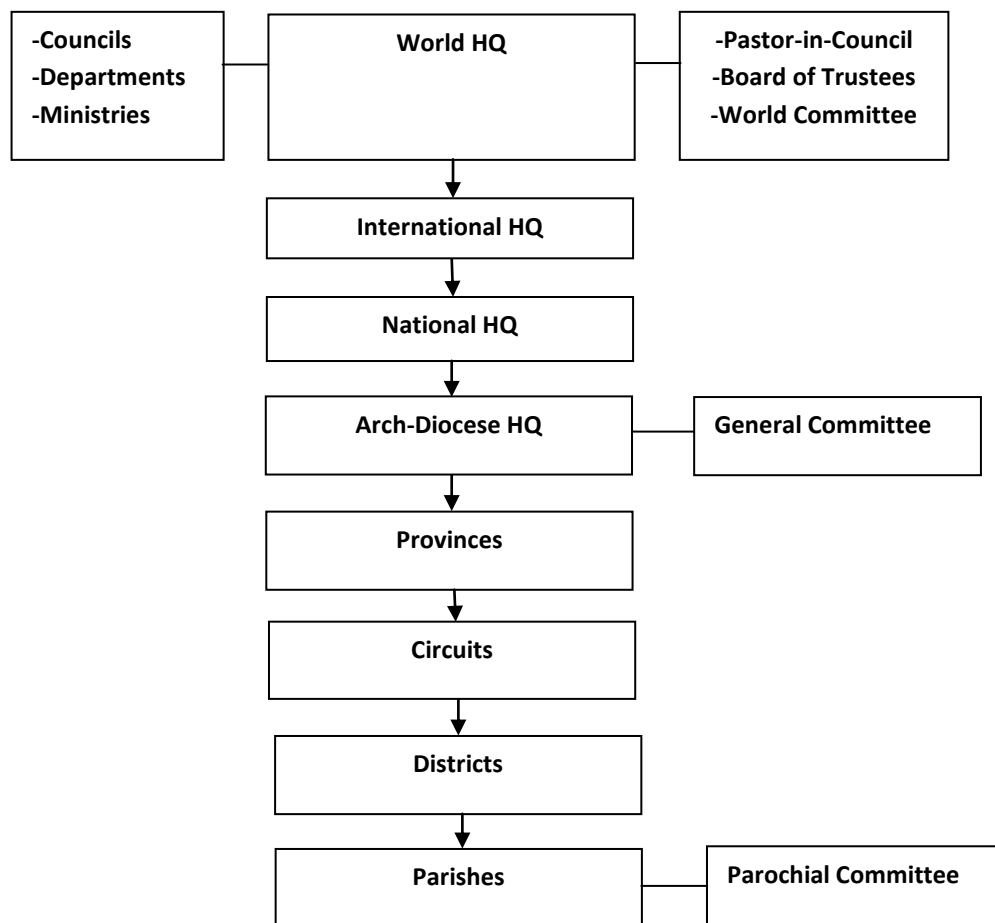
-Councils
-Departments
-Ministries

World HQ

-Pastor-in-Council
-Board of Trustees
-World Committee

International HQ

National HQ

Arch-Diocese HQ

General Committee

Provinces

Circuits

Districts

Parishes

Parochial Committee